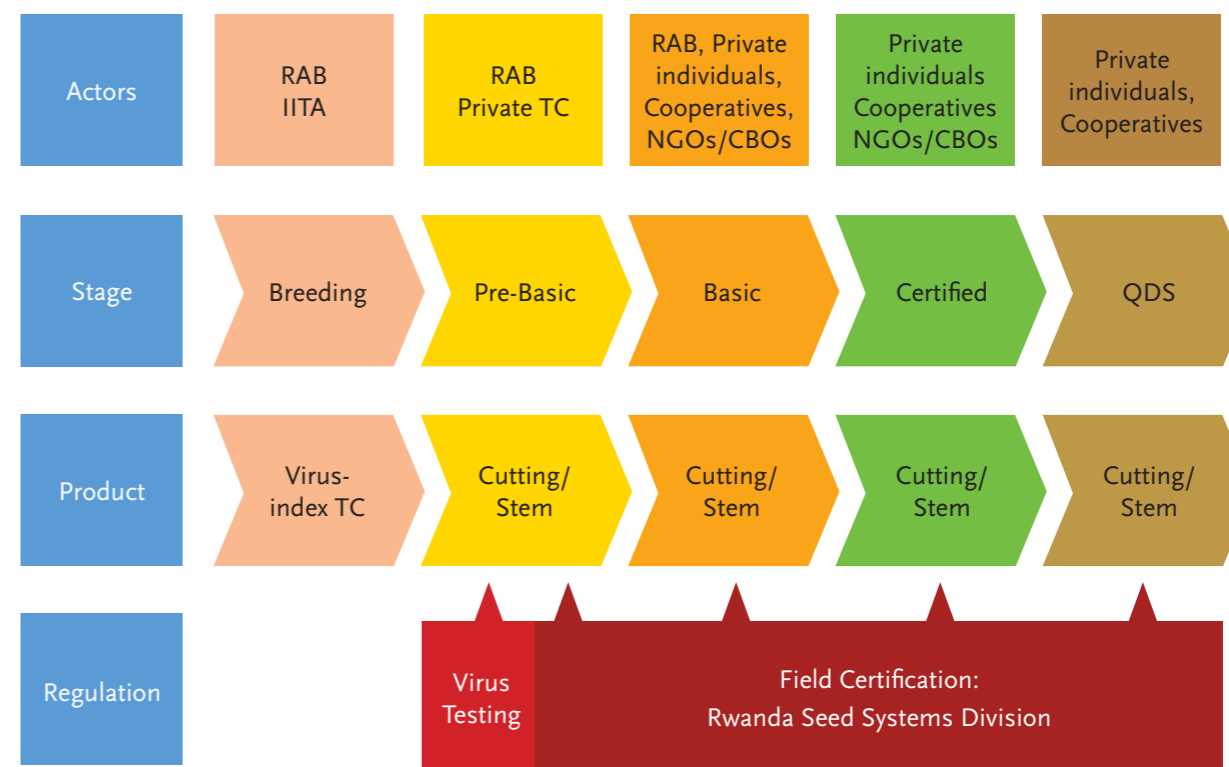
| Actors | RAB IITA | RAB Private TC | RAB, Private individuals, Cooperatives, NGOs/CBOs | Private individuals Cooperatives NGOs/CBOs | Private individuals, Cooperatives |
|---|---|---|---|---|---|
| Stage | Breeding | Pre-Basic | Basic | Certified | QDS |
| Product | Virus-index TC | Cutting/ Stem | Cutting/ Stem | Cutting/ Stem | Cutting/ Stem |
| Regulation | | Virus Testing | Field Certification: Rwanda Seed Systems Division | | |